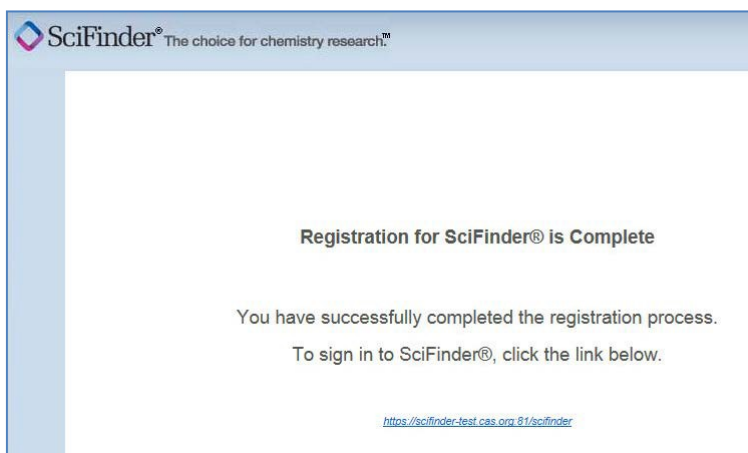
SciFinder® The choice for chemistry research.™

Registration for SciFinder® is Complete

You have successfully completed the registration process.

To sign in to SciFinder®, click the link below.

https://scifinder-test.cas.org:81/scifinder